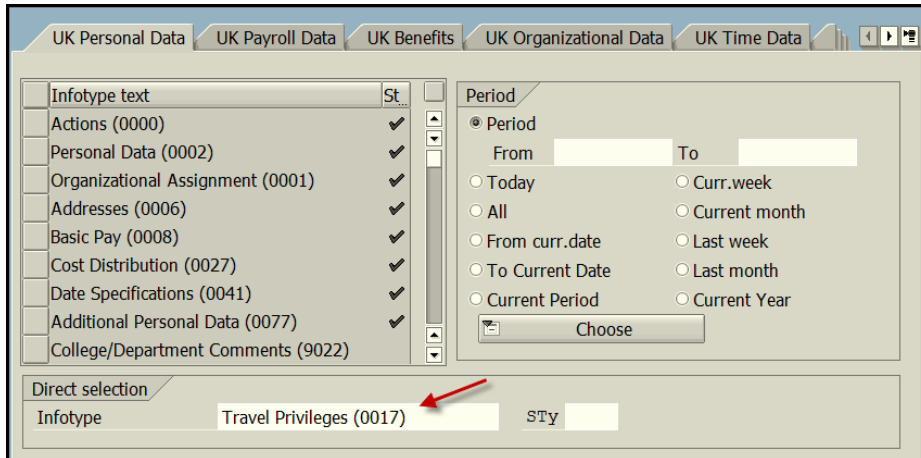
UK Personal Data | UK Payroll Data | UK Benefits | UK Organizational Data | UK Time Data

| Infotype text | St |
|---|---|
| Actions (0000) | ✔ |
| Personal Data (0002) | ✔ |
| Organizational Assignment (0001) | ✔ |
| Addresses (0006) | ✔ |
| Basic Pay (0008) | ✔ |
| Cost Distribution (0027) | ✔ |
| Date Specifications (0041) | ✔ |
| Additional Personal Data (0077) | ✔ |
| College/Department Comments (9022) | |

Period

Period

From To

Today Curr.week

All Current month

From curr.date Last week

To Current Date Last month

Current Period Current Year

Choose

Direct selection

Infotype Travel Privileges (0017) STy